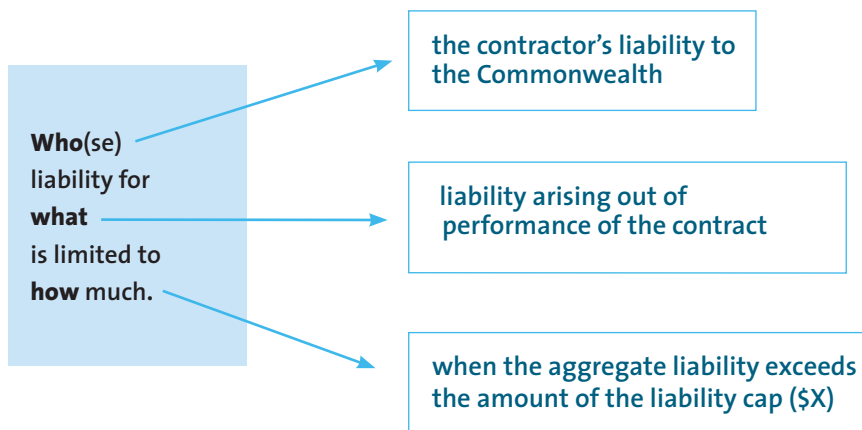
**Who**(se) liability for **what** is limited to **how** much.

the contractor's liability to the Commonwealth

liability arising out of performance of the contract

when the aggregate liability exceeds the amount of the liability cap ($X)